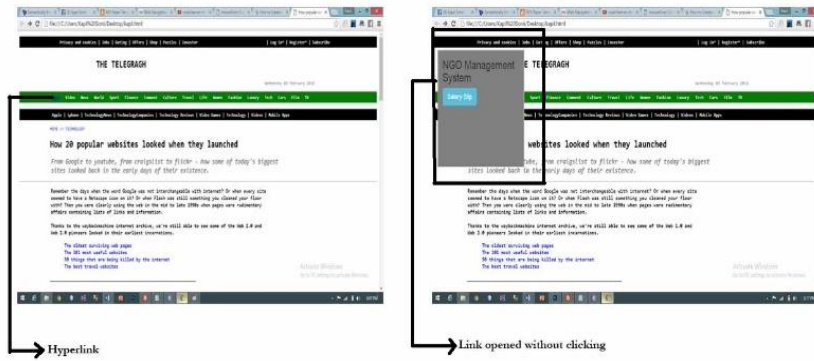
Privacy and cookies | Jobs | Dating | Offers | Shop | Puzzles | Investor

| Log in | Register | Subscribe

THE TELEGRAGH

Video News World Sport Finance Comment Culture Travel Life Women Fashion Luxury Tech Cars Film TV

Apple | Iphone | TechnologyNews | TechnologyCompanies | Technology Reviews | Video Games | Technology | Video | Mobile Apps

HOME >> TECHNOLOGY

How 20 popular websites looked when they launched

From Google to youtube, from craigslist to flickr - how some of today's biggest sites looked back in the early days of their existence.

Remember the days when the word Google was not interchangeable with internet? Or when every site seemed to have a Netscape icon on it? Or when Flash was still something you cleaned your floor with? Then you were clearly using the web in the mid to late 1990s when pages were rudimentary affairs containing lists of links and information.

Thanks to the waybackmachine internet archive, we're still able to see some of the Web 1.0 and Web 2.0 pioneers looked in their earliest incarnations.

The oldest surviving web pages
The 305 most useful websites
50 things that are being killed by the internet
The best travel websites

Hyperlink

Privacy and cookies | Jobs | Dating | Offers | Shop | Puzzles | Investor

| Log in | Register | Subscribe

NGO Management System

Salary Slip

Video News World Sport Finance Comment Culture Travel Life Women Fashion Luxury Tech Cars Film TV

Apple | Iphone | TechnologyNews | TechnologyCompanies | Technology Reviews | Video Games | Technology | Video | Mobile Apps

How 20 popular websites looked when they launched

tube, from craigslist to flickr - how some of today's biggest sites looked back in the early days of their existence.

Remember the days when the word Google was not interchangeable with internet? Or when every site seemed to have a Netscape icon on it? Or when Flash was still something you cleaned your floor with? Then you were clearly using the web in the mid to late 1990s when pages were rudimentary affairs containing lists of links and information.

Thanks to the waybackmachine internet archive, we're still able to see some of the Web 1.0 and Web 2.0 pioneers looked in their earliest incarnations.

The oldest surviving web pages
The 305 most useful websites
50 things that are being killed by the internet
The best travel websites

Activate Windows

Link opened without clicking